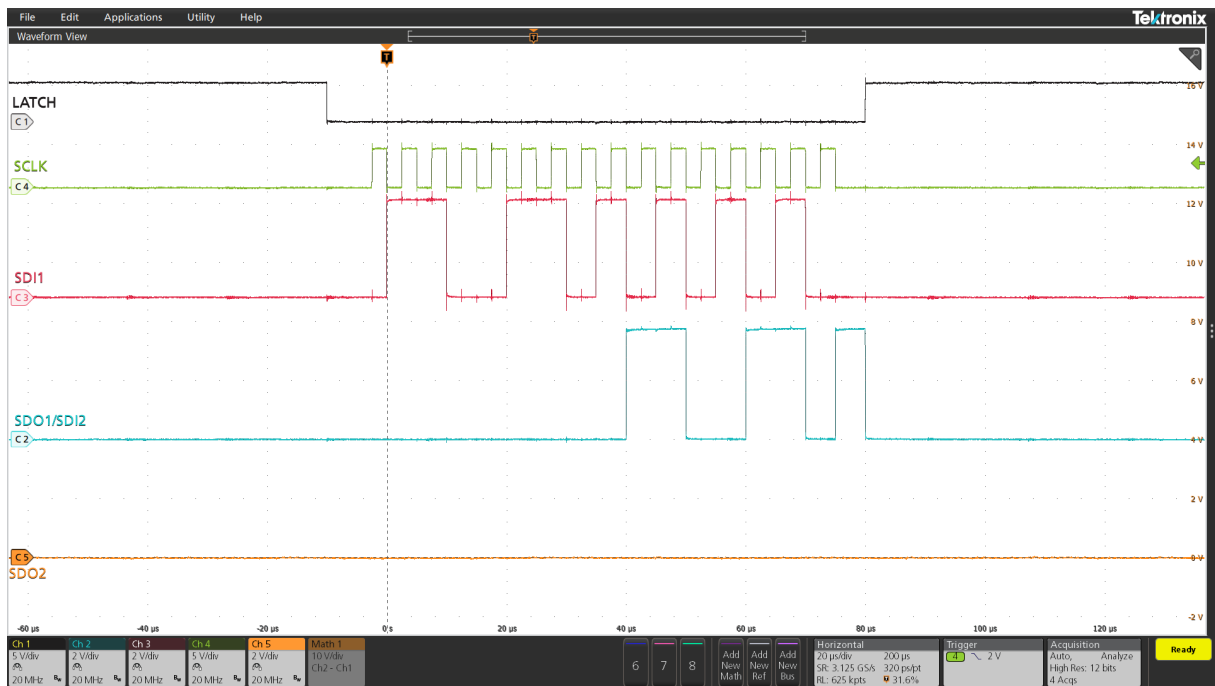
File Edit Applications Utility Help Tektronix

Waveform View

T

LATCH
C1

SCLK
C4

SDI1
C3

SDO1/SDI2
C2

C5
SDO2

16 V
14 V
12 V
10 V
8 V
6 V
4 V
2 V
0 V
-2 V

-60 μs -40 μs -20 μs 0 s 20 μs 40 μs 60 μs 80 μs 100 μs 120 μs

Ch 1 5 V/div 20 MHz
Ch 2 2 V/div 20 MHz
Ch 3 2 V/div 20 MHz
Ch 4 5 V/div 20 MHz
Ch 5 2 V/div 20 MHz
Math 1 10 V/div Ch2 - Ch1

6 7 8

Add New Math
Add New Ref
Add New Bus

Horizontal
20 μs/div 200 μs
SR: 3.125 GS/s 320 ps/pt
RL: 625 kpts 31.6%

Trigger
4 2 V

Acquisition
Auto, Analyze
High Res: 12 bits
4 Acqs

Ready